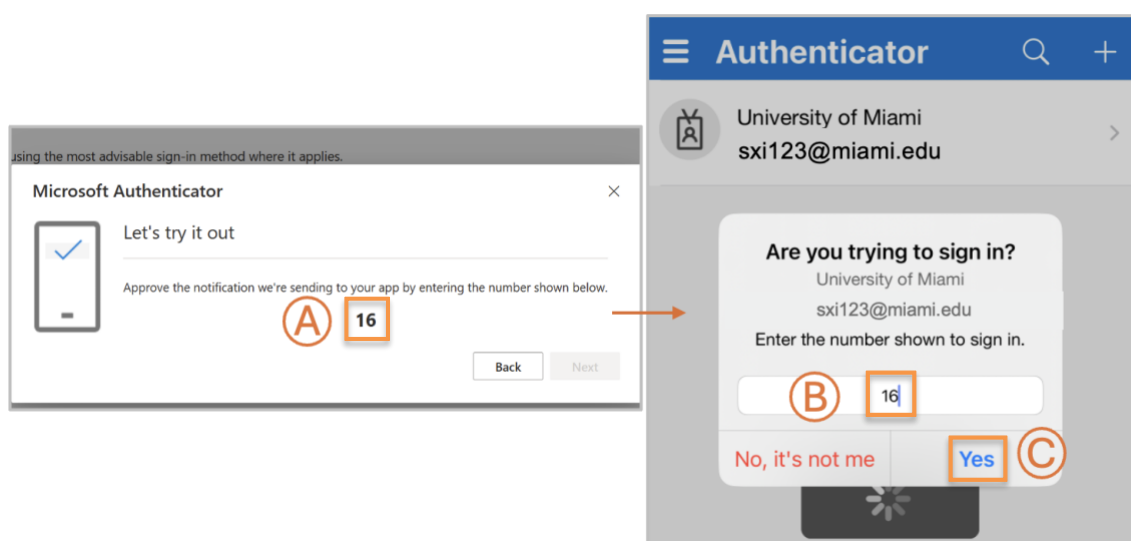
using the most advisable sign-in method where it applies.

Microsoft Authenticator

×

Let's try it out

Approve the notification we're sending to your app by entering the number shown below.

A

16

Back

Next

Authenticator

University of Miami
sxi123@miami.edu

Are you trying to sign in?

University of Miami

sxi123@miami.edu

Enter the number shown to sign in.

B

16

No, it's not me

Yes

C